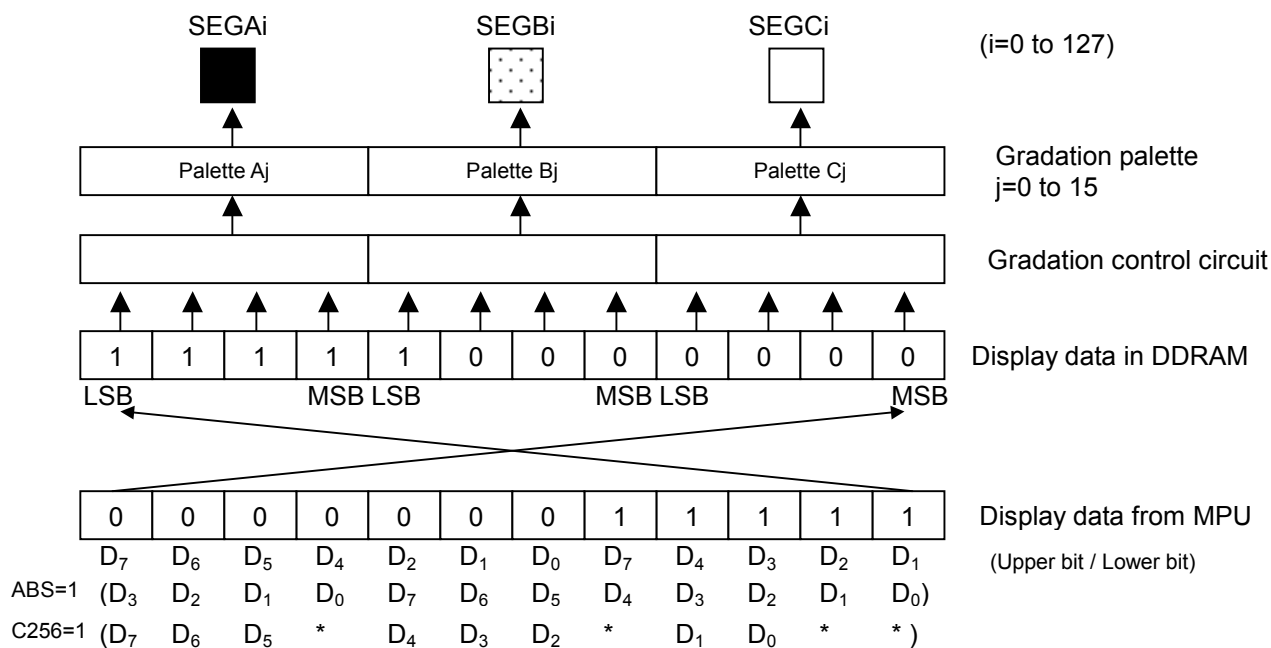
SEGAi SEGBi SEGCi (i=0 to 127)

Palette Aj | Palette Bj | Palette Cj

Gradation palette
j=0 to 15

Gradation control circuit

| 1 | 1 | 1 | 1 | 1 | 0 | 0 | 0 | 0 | 0 | 0 | 0 |
|---|---|---|---|---|---|---|---|---|---|---|---|

Display data in DDRAM

LSB MSB LSB MSB LSB MSB

| 0 | 0 | 0 | 0 | 0 | 0 | 0 | 1 | 1 | 1 | 1 | 1 |
|---|---|---|---|---|---|---|---|---|---|---|---|

Display data from MPU

$D_7$ $D_6$ $D_5$ $D_4$ $D_2$ $D_1$ $D_0$ $D_7$ $D_4$ $D_3$ $D_2$ $D_1$

(Upper bit / Lower bit)

ABS=1 ($D_3$ $D_2$ $D_1$ $D_0$ $D_7$ $D_6$ $D_5$ $D_4$ $D_3$ $D_2$ $D_1$ $D_0$)

C256=1 ($D_7$ $D_6$ $D_5$ * $D_4$ $D_3$ $D_2$ * $D_1$ $D_0$ * * )